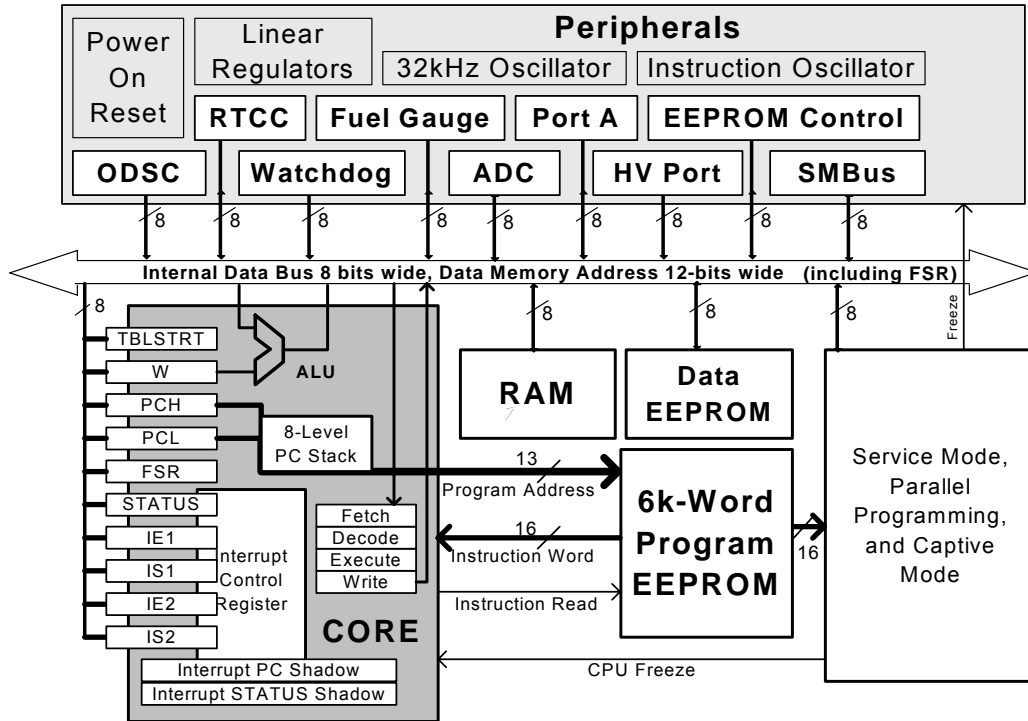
Peripherals

Power On Reset

Linear Regulators

32kHz Oscillator

Instruction Oscillator

RTCC

Fuel Gauge

Port A

EEPROM Control

ODSC

Watchdog

ADC

HV Port

SMBus

8 8 8 8 8 8 8 8 8

Internal Data Bus 8 bits wide, Data Memory Address 12-bits wide (including FSR)

Freeze

8

TBLSTRT

W

ALU

PCH

PCL

FSR

8-Level PC Stack

STATUS

IE1

IS1

IE2

IS2

Interrupt Control Register

Fetch

Decode

Execute

Write

CORE

Interrupt PC Shadow

Interrupt STATUS Shadow

8

RAM

8

Data EEPROM

8

13

Program Address

16

Instruction Word

Instruction Read

6k-Word Program EEPROM

16

Service Mode, Parallel Programming, and Captive Mode

CPU Freeze